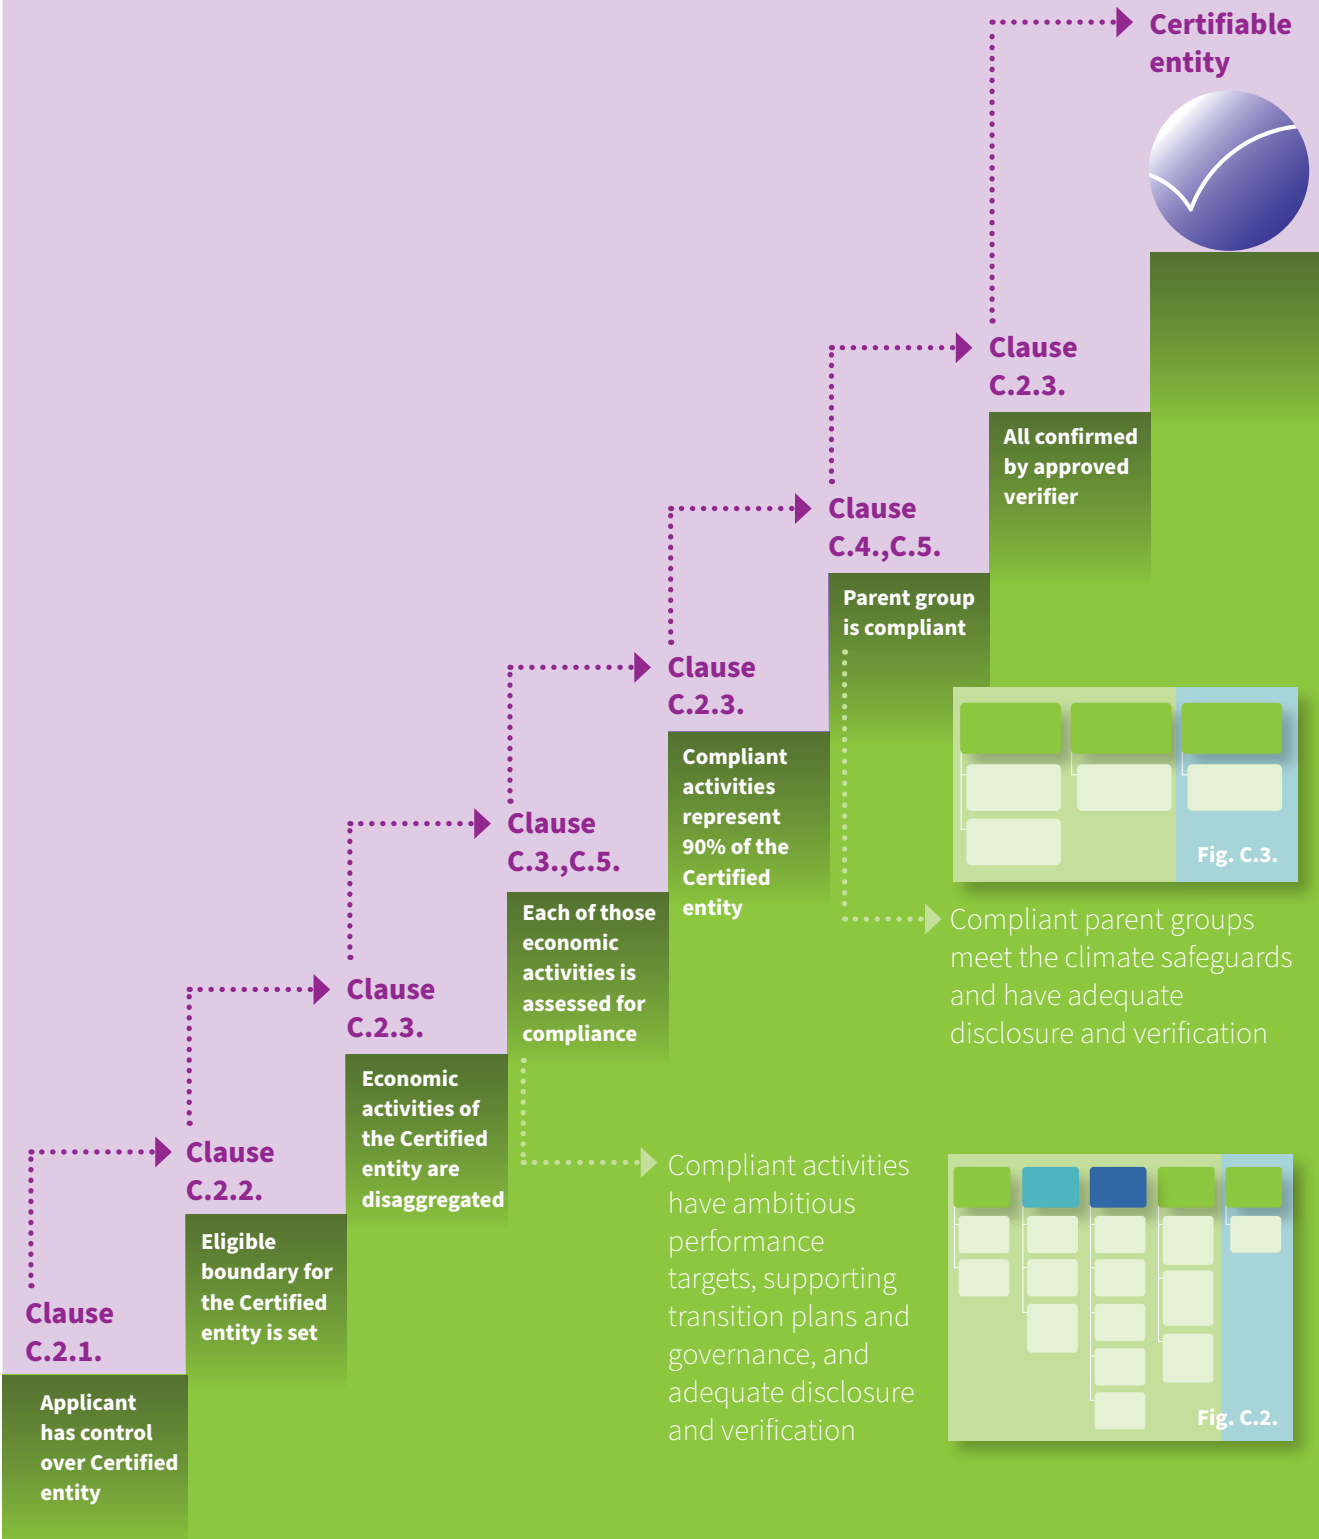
Certifiable entity

Clause C.2.3.
All confirmed by approved verifier

Clause C.4.,C.5.
Parent group is compliant

Clause C.2.3.
Compliant activities represent 90% of the Certified entity

Clause C.3.,C.5.
Each of those economic activities is assessed for compliance

Clause C.2.3.
Economic activities of the Certified entity are disaggregated

Clause C.2.2.
Eligible boundary for the Certified entity is set

Clause C.2.1.
Applicant has control over Certified entity

Fig. C.3.

Compliant parent groups meet the climate safeguards and have adequate disclosure and verification

Compliant activities have ambitious performance targets, supporting transition plans and governance, and adequate disclosure and verification

Fig. C.2.